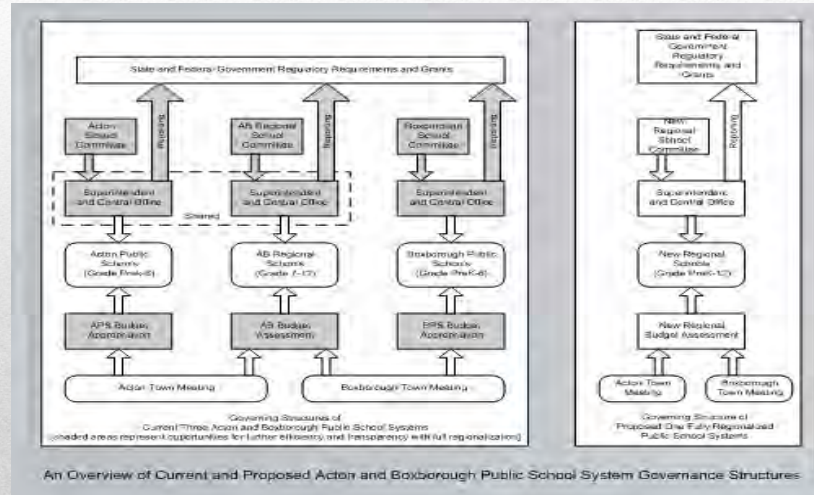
State and Federal Government Regulatory Requirements and Grants

Acton School Committee

Reporting

AB Regional School Committee

Reporting

Boxborough School Committee

Reporting

Superintendent and Central Office

Superintendent and Central Office

Superintendent and Central Office

Shared

Acton Public Schools (Grade PreK-6)

AB Regional Schools (Grade 7-12)

Boxborough Public Schools (Grade PreK-6)

APS Budget Appropriation

AB Budget Assessment

BPS Budget Appropriation

Acton Town Meeting

Boxborough Town Meeting

Governing Structure of Current Three Acton and Boxborough Public School Systems (shaded areas represent opportunities for further efficiency and transparency with full regionalization)

State and Federal Government Regulatory Requirements and Grants

New Regional School Committee

Reporting

Superintendent and Central Office

New Regional Schools (Grade PreK-12)

New Regional Budget Assessment

Acton Town Meeting

Boxborough Town Meeting

Governing Structure of Proposed One Fully Regionalized Public School System

An Overview of Current and Proposed Acton and Boxborough Public School System Governance Structures